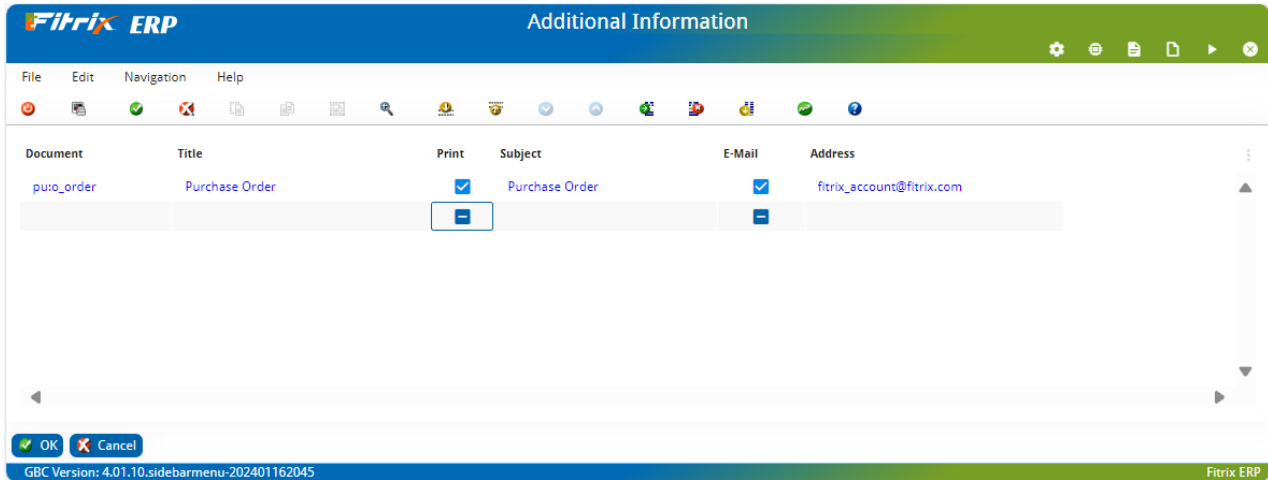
Fitrix ERP

Additional Information

File Edit Navigation Help

| Document | Title | Print | Subject | E-Mail | Address |
|---|---|---|---|---|---|
| pu:o_order | Purchase Order | ☑ | Purchase Order | ☑ | fitrix_account@fitrix.com |
| | | ☐ | | ☐ | |

OK Cancel

GBC Version: 4.01.10.sidebarmenu-202401162045

Fitrix ERP